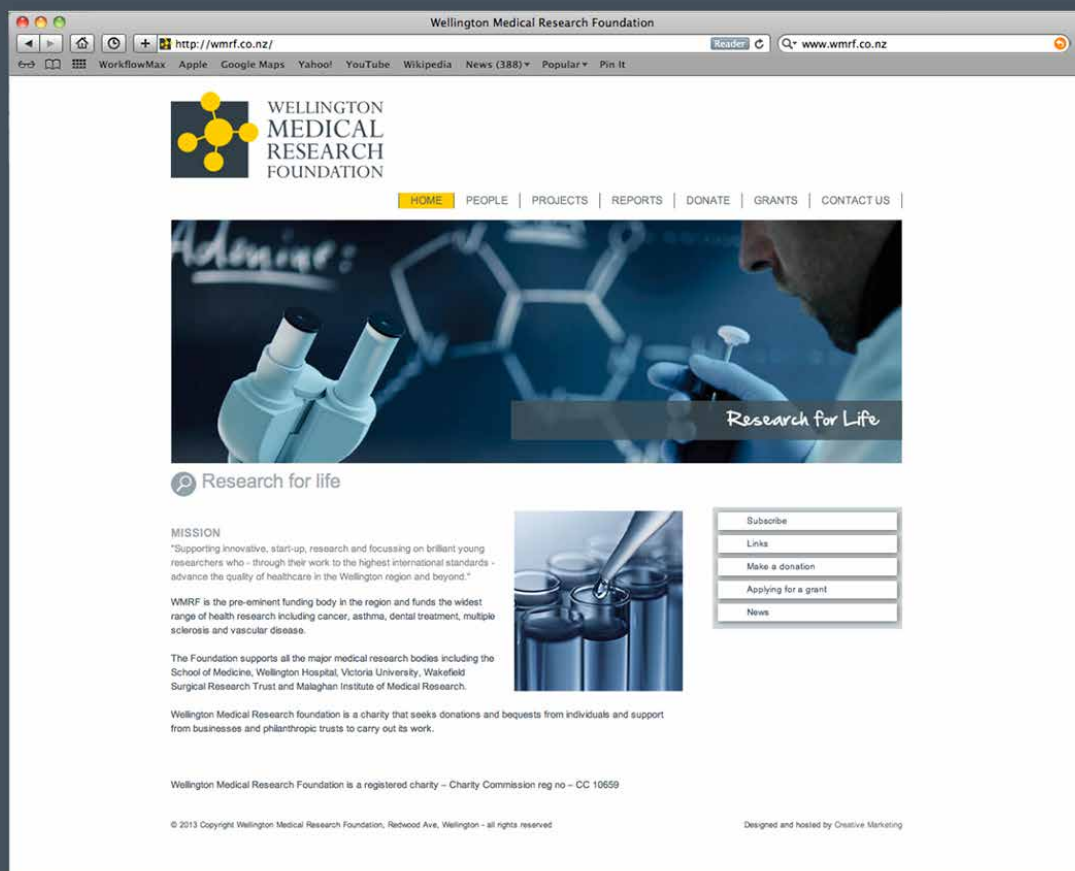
Wellington Medical Research Foundation

http://wmrf.co.nz/ Reader www.wmrf.co.nz

WorkflowMax Apple Google Maps Yahoo! YouTube Wikipedia News (388) Popular Pin It

WELLINGTON MEDICAL RESEARCH FOUNDATION

HOME | PEOPLE | PROJECTS | REPORTS | DONATE | GRANTS | CONTACT US

Research for Life

Research for life

MISSION
"Supporting innovative, start-up, research and focussing on brilliant young researchers who - through their work to the highest international standards - advance the quality of healthcare in the Wellington region and beyond."

WMRF is the pre-eminent funding body in the region and funds the widest range of health research including cancer, asthma, dental treatment, multiple sclerosis and vascular disease.

The Foundation supports all the major medical research bodies including the School of Medicine, Wellington Hospital, Victoria University, Wakefield Surgical Research Trust and Malaghan Institute of Medical Research.

Wellington Medical Research foundation is a charity that seeks donations and bequests from individuals and support from businesses and philanthropic trusts to carry out its work.

Subscribe
Links
Make a donation
Applying for a grant
News

Wellington Medical Research Foundation is a registered charity – Charity Commission reg no – CC 10659

© 2013 Copyright Wellington Medical Research Foundation, Redwood Ave, Wellington - all rights reserved

Designed and hosted by Creative Marketing